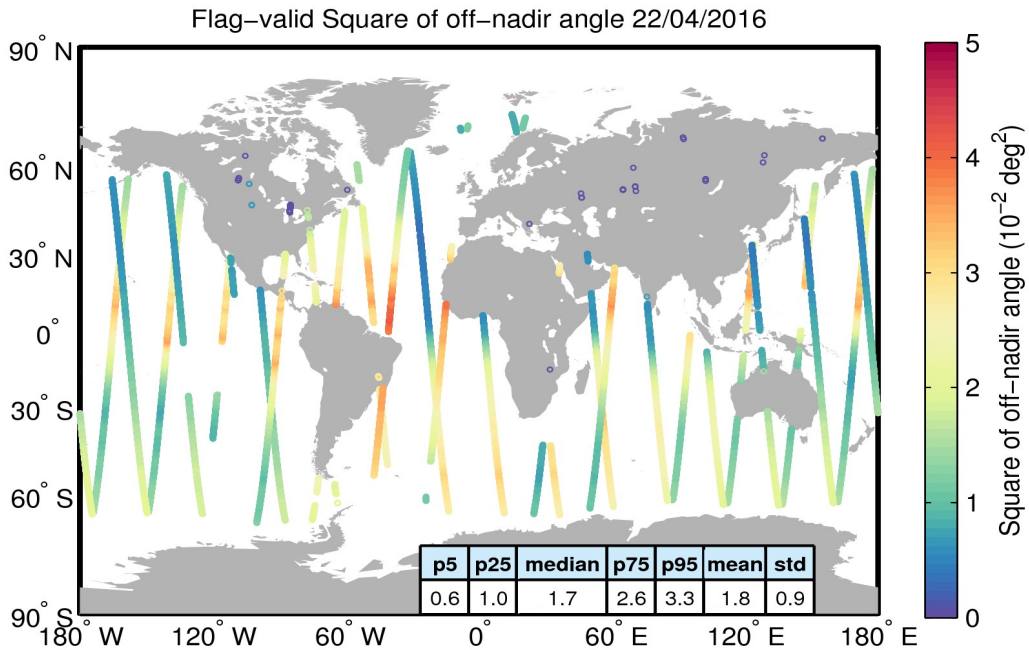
Flag−valid Square of off−nadir angle 22/04/2016

90° N
60° N
30° N
0°
30° S
60° S
90° S

180° W 120° W 60° W 0° 60° E 120° E 180° E

| p5 | p25 | median | p75 | p95 | mean | std |
|---|---|---|---|---|---|---|
| 0.6 | 1.0 | 1.7 | 2.6 | 3.3 | 1.8 | 0.9 |

5
4
3
2
1
0

Square of off−nadir angle ($10^{-2}$ $deg^2$)